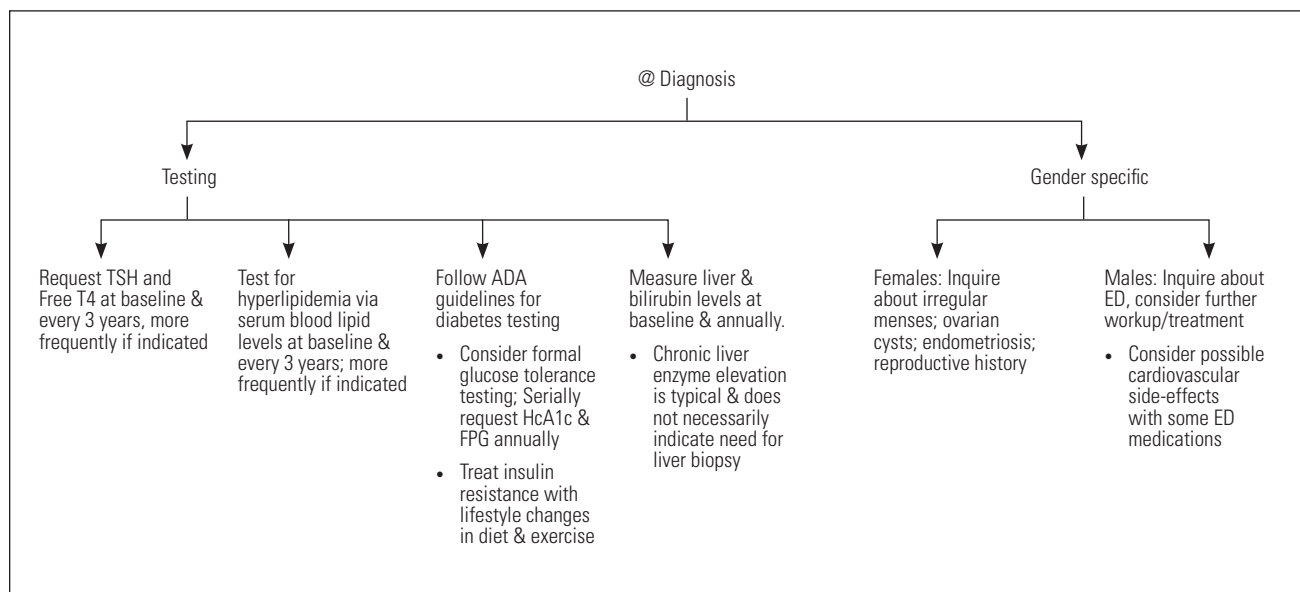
@ Diagnosis

Testing

Gender specific

Request TSH and Free T4 at baseline & every 3 years, more frequently if indicated

Test for hyperlipidemia via serum blood lipid levels at baseline & every 3 years; more frequently if indicated

Follow ADA guidelines for diabetes testing

- Consider formal glucose tolerance testing; Serially request HcA1c & FPG annually
- Treat insulin resistance with lifestyle changes in diet & exercise

Measure liver & bilirubin levels at baseline & annually.

- Chronic liver enzyme elevation is typical & does not necessarily indicate need for liver biopsy

Females: Inquire about irregular menses; ovarian cysts; endometriosis; reproductive history

Males: Inquire about ED, consider further workup/treatment

- Consider possible cardiovascular side-effects with some ED medications